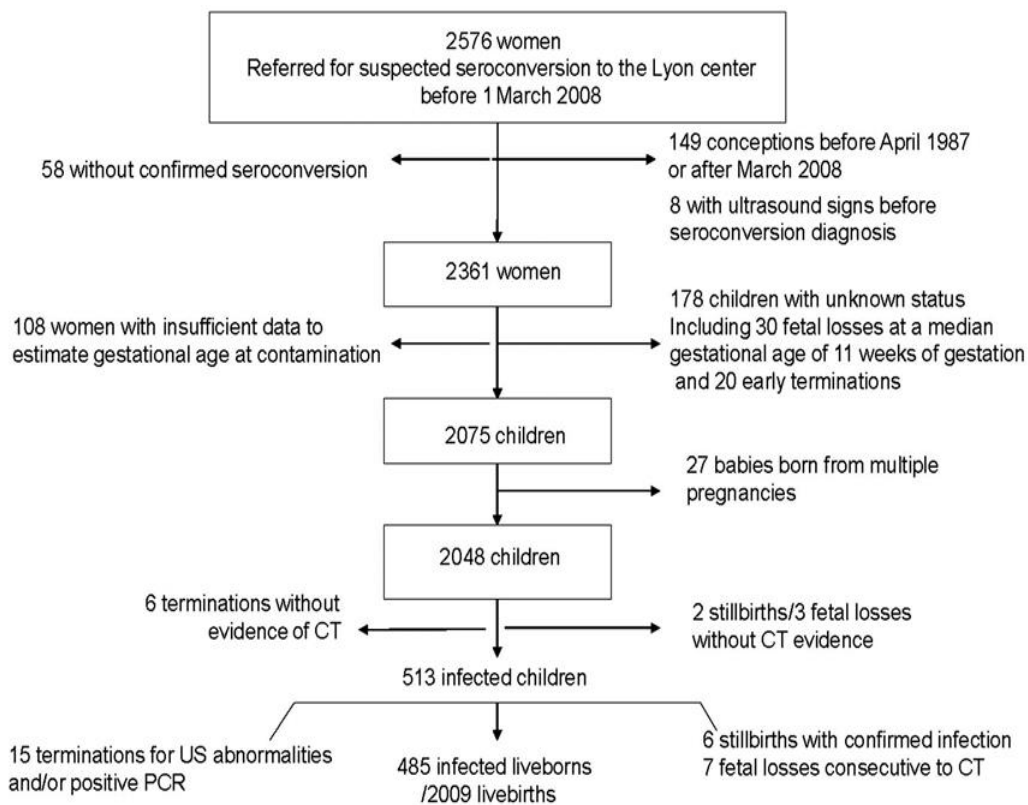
2576 women
Referred for suspected seroconversion to the Lyon center before 1 March 2008

58 without confirmed seroconversion

149 conceptions before April 1987 or after March 2008

8 with ultrasound signs before seroconversion diagnosis

2361 women

108 women with insufficient data to estimate gestational age at contamination

178 children with unknown status
Including 30 fetal losses at a median gestational age of 11 weeks of gestation and 20 early terminations

2075 children

27 babies born from multiple pregnancies

2048 children

6 terminations without evidence of CT

2 stillbirths/3 fetal losses without CT evidence

513 infected children

15 terminations for US abnormalities and/or positive PCR

485 infected liveborns /2009 livebirths

6 stillbirths with confirmed infection
7 fetal losses consecutive to CT